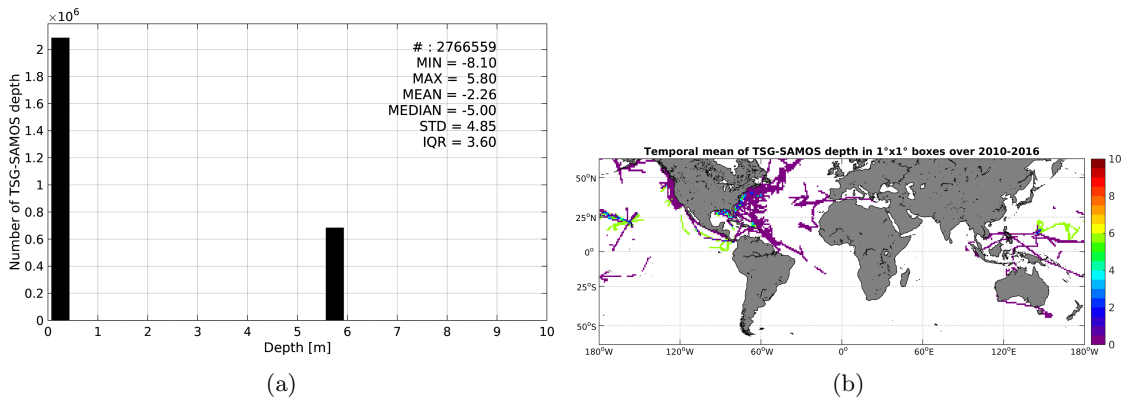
$\times10^6$
Number of TSG-SAMOS depth
2
1.8
1.6
1.4
1.2
1
0.8
0.6
0.4
0.2
0
0 1 2 3 4 5 6 7 8 9 10
Depth [m]

# : 2766559
MIN = -8.10
MAX = 5.80
MEAN = -2.26
MEDIAN = -5.00
STD = 4.85
IQR = 3.60

(a)

Temporal mean of TSG-SAMOS depth in 1°x1° boxes over 2010-2016

50°N
25°N
0°
25°S
50°S
180°W 120°W 60°W 0° 60°E 120°E 180°W

10
8
6
4
2
0

(b)